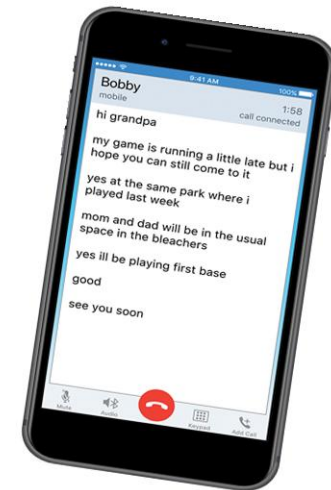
9:41 AM
100%

Bobby
mobile

1:58
call connected

hi grandpa

my game is running a little late but i hope you can still come to it

yes at the same park where i played last week

mom and dad will be in the usual space in the bleachers

yes ill be playing first base

good

see you soon

Mute
Audio
Keypad
Add Call